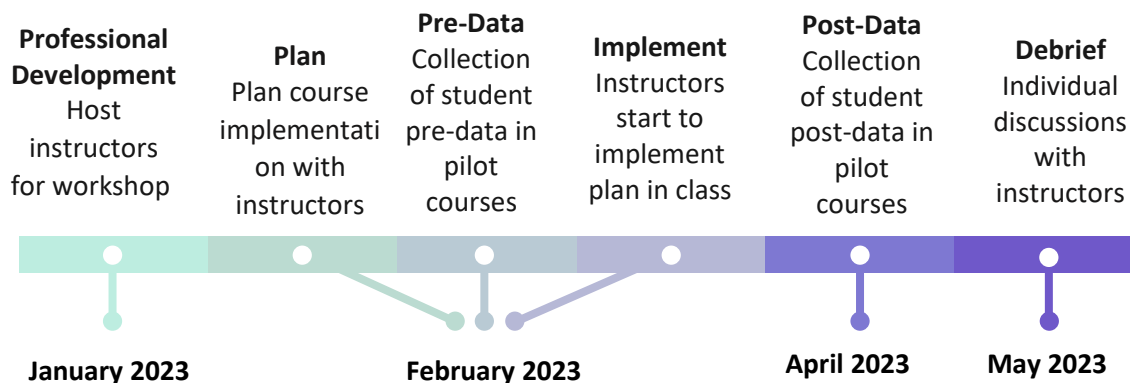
**Professional Development** Host instructors for workshop

**Plan** Plan course implementati on with instructors

**Pre-Data** Collection of student pre-data in pilot courses

**Implement** Instructors start to implement plan in class

**Post-Data** Collection of student post-data in pilot courses

**Debrief** Individual discussions with instructors

**January 2023**

**February 2023**

**April 2023**

**May 2023**